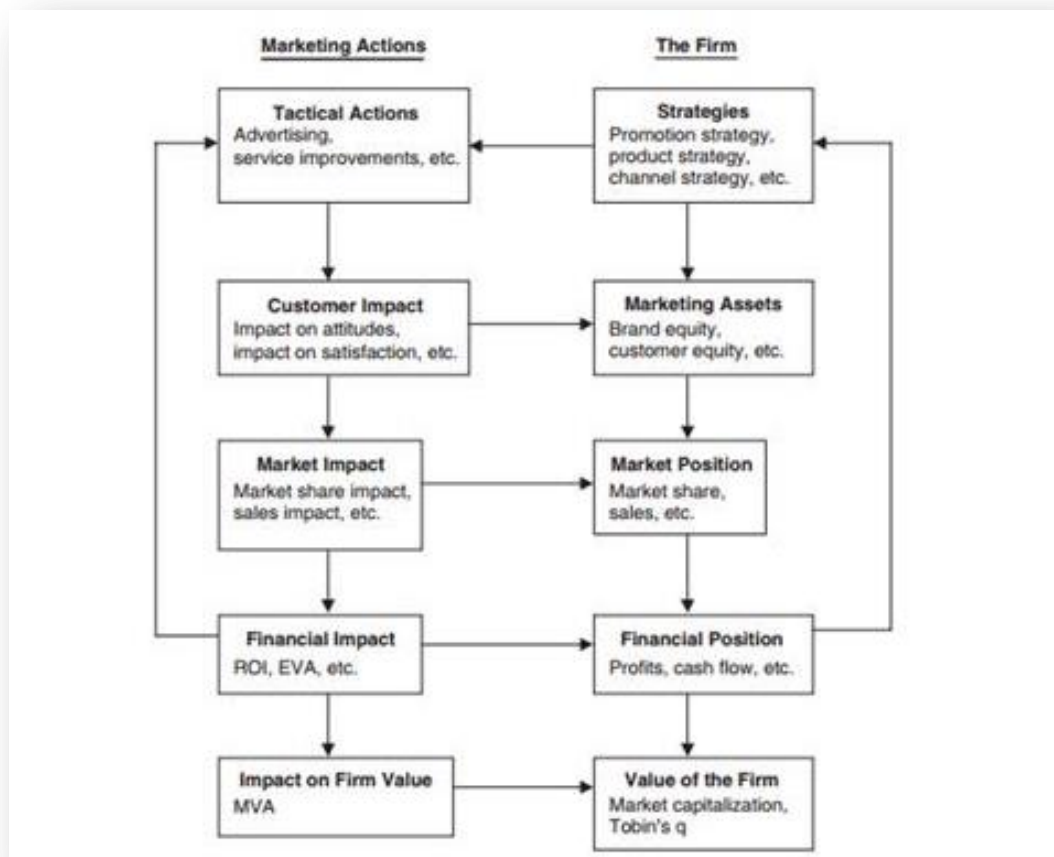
Marketing Actions

The Firm

Tactical Actions
Advertising, service improvements, etc.

Strategies
Promotion strategy, product strategy, channel strategy, etc.

Customer Impact
Impact on attitudes, impact on satisfaction, etc.

Marketing Assets
Brand equity, customer equity, etc.

Market Impact
Market share impact, sales impact, etc.

Market Position
Market share, sales, etc.

Financial Impact
ROI, EVA, etc.

Financial Position
Profits, cash flow, etc.

Impact on Firm Value
MVA

Value of the Firm
Market capitalization, Tobin's q